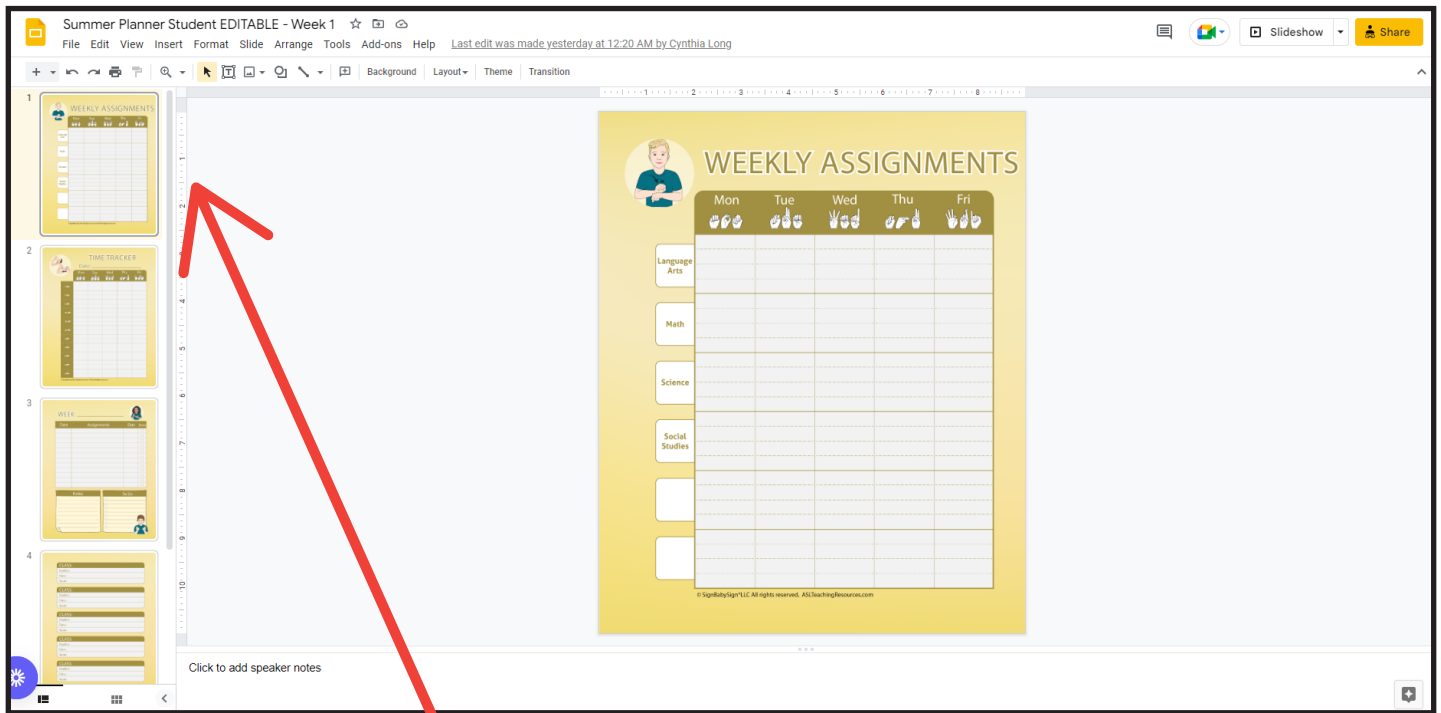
Summer Planner Student EDITABLE - Week 1

File Edit View Insert Format Slide Arrange Tools Add-ons Help Last edit was made yesterday at 12:20 AM by Cynthia Long

Slideshow

Share

Background Layout Theme Transition

1

WEEKLY ASSIGNMENTS

2

TIME TRACKER

3

WEEK

4

WEEKLY ASSIGNMENTS

| | Mon | Tue | Wed | Thu | Fri |
|---|---|---|---|---|---|
| Language Arts | | | | | |
| Math | | | | | |
| Science | | | | | |
| Social Studies | | | | | |
| | | | | | |
| | | | | | |

© SignBabySign®LLC All rights reserved. ASLTeachingResources.com

Click to add speaker notes